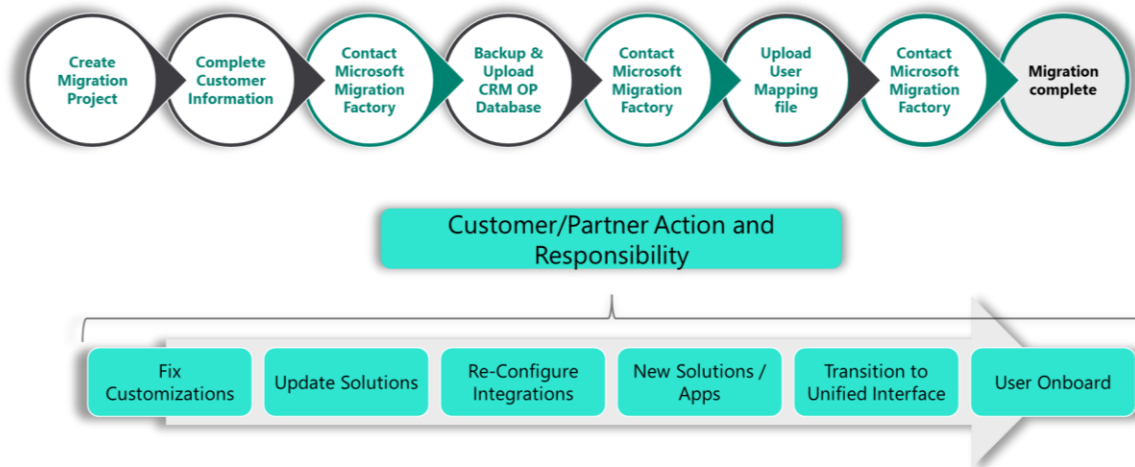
Create Migration Project

Complete Customer Information

Contact Microsoft Migration Factory

Backup & Upload CRM OP Database

Contact Microsoft Migration Factory

Upload User Mapping file

Contact Microsoft Migration Factory

Migration complete

Customer/Partner Action and Responsibility

Fix Customizations

Update Solutions

Re-Configure Integrations

New Solutions / Apps

Transition to Unified Interface

User Onboard